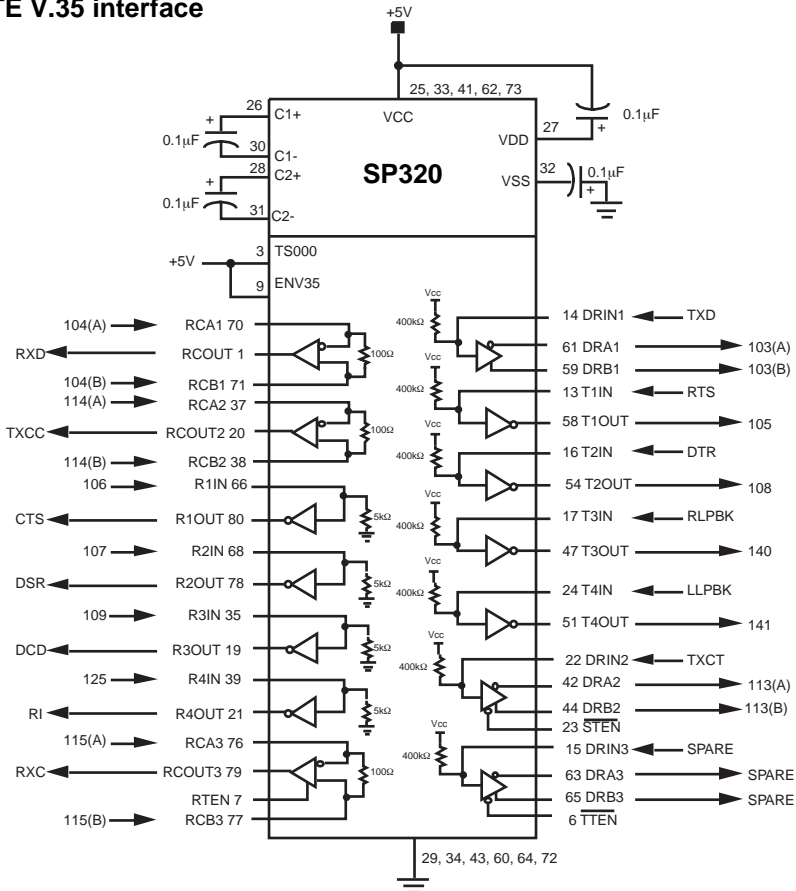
E V.35 interface

+5V

25, 33, 41, 62, 73

26 C1+
0.1μF
30 C1-
28 C2+
0.1μF
31 C2-

VCC

SP320

0.1μF
27 VDD
32 VSS
0.1μF

+5V 3 TS000
9 ENV35

104(A) RCA1 70
RXD RCOUT 1
104(B) RCB1 71
100Ω
114(A) RCA2 37
TXCC RCOUT2 20
114(B) RCB2 38
100Ω
106 R1IN 66
CTS R1OUT 80
5kΩ
107 R2IN 68
DSR R2OUT 78
5kΩ
109 R3IN 35
DCD R3OUT 19
5kΩ
125 R4IN 39
RI R4OUT 21
5kΩ
115(A) RCA3 76
RXC RCOUT3 79
100Ω
RTEN 7
115(B) RCB3 77

Vcc
400kΩ
14 DRIN1 TXD
61 DRA1 103(A)
59 DRB1 103(B)
Vcc
400kΩ
13 T1IN RTS
58 T1OUT 105
Vcc
400kΩ
16 T2IN DTR
54 T2OUT 108
Vcc
400kΩ
17 T3IN RLPBK
47 T3OUT 140
Vcc
400kΩ
24 T4IN LLPBK
51 T4OUT 141
Vcc
400kΩ
22 DRIN2 TXCT
42 DRA2 113(A)
44 DRB2 113(B)
23 $\overline{STEN}$
Vcc
400kΩ
15 DRIN3 SPARE
63 DRA3 SPARE
65 DRB3 SPARE
6 $\overline{TTEN}$

29, 34, 43, 60, 64, 72